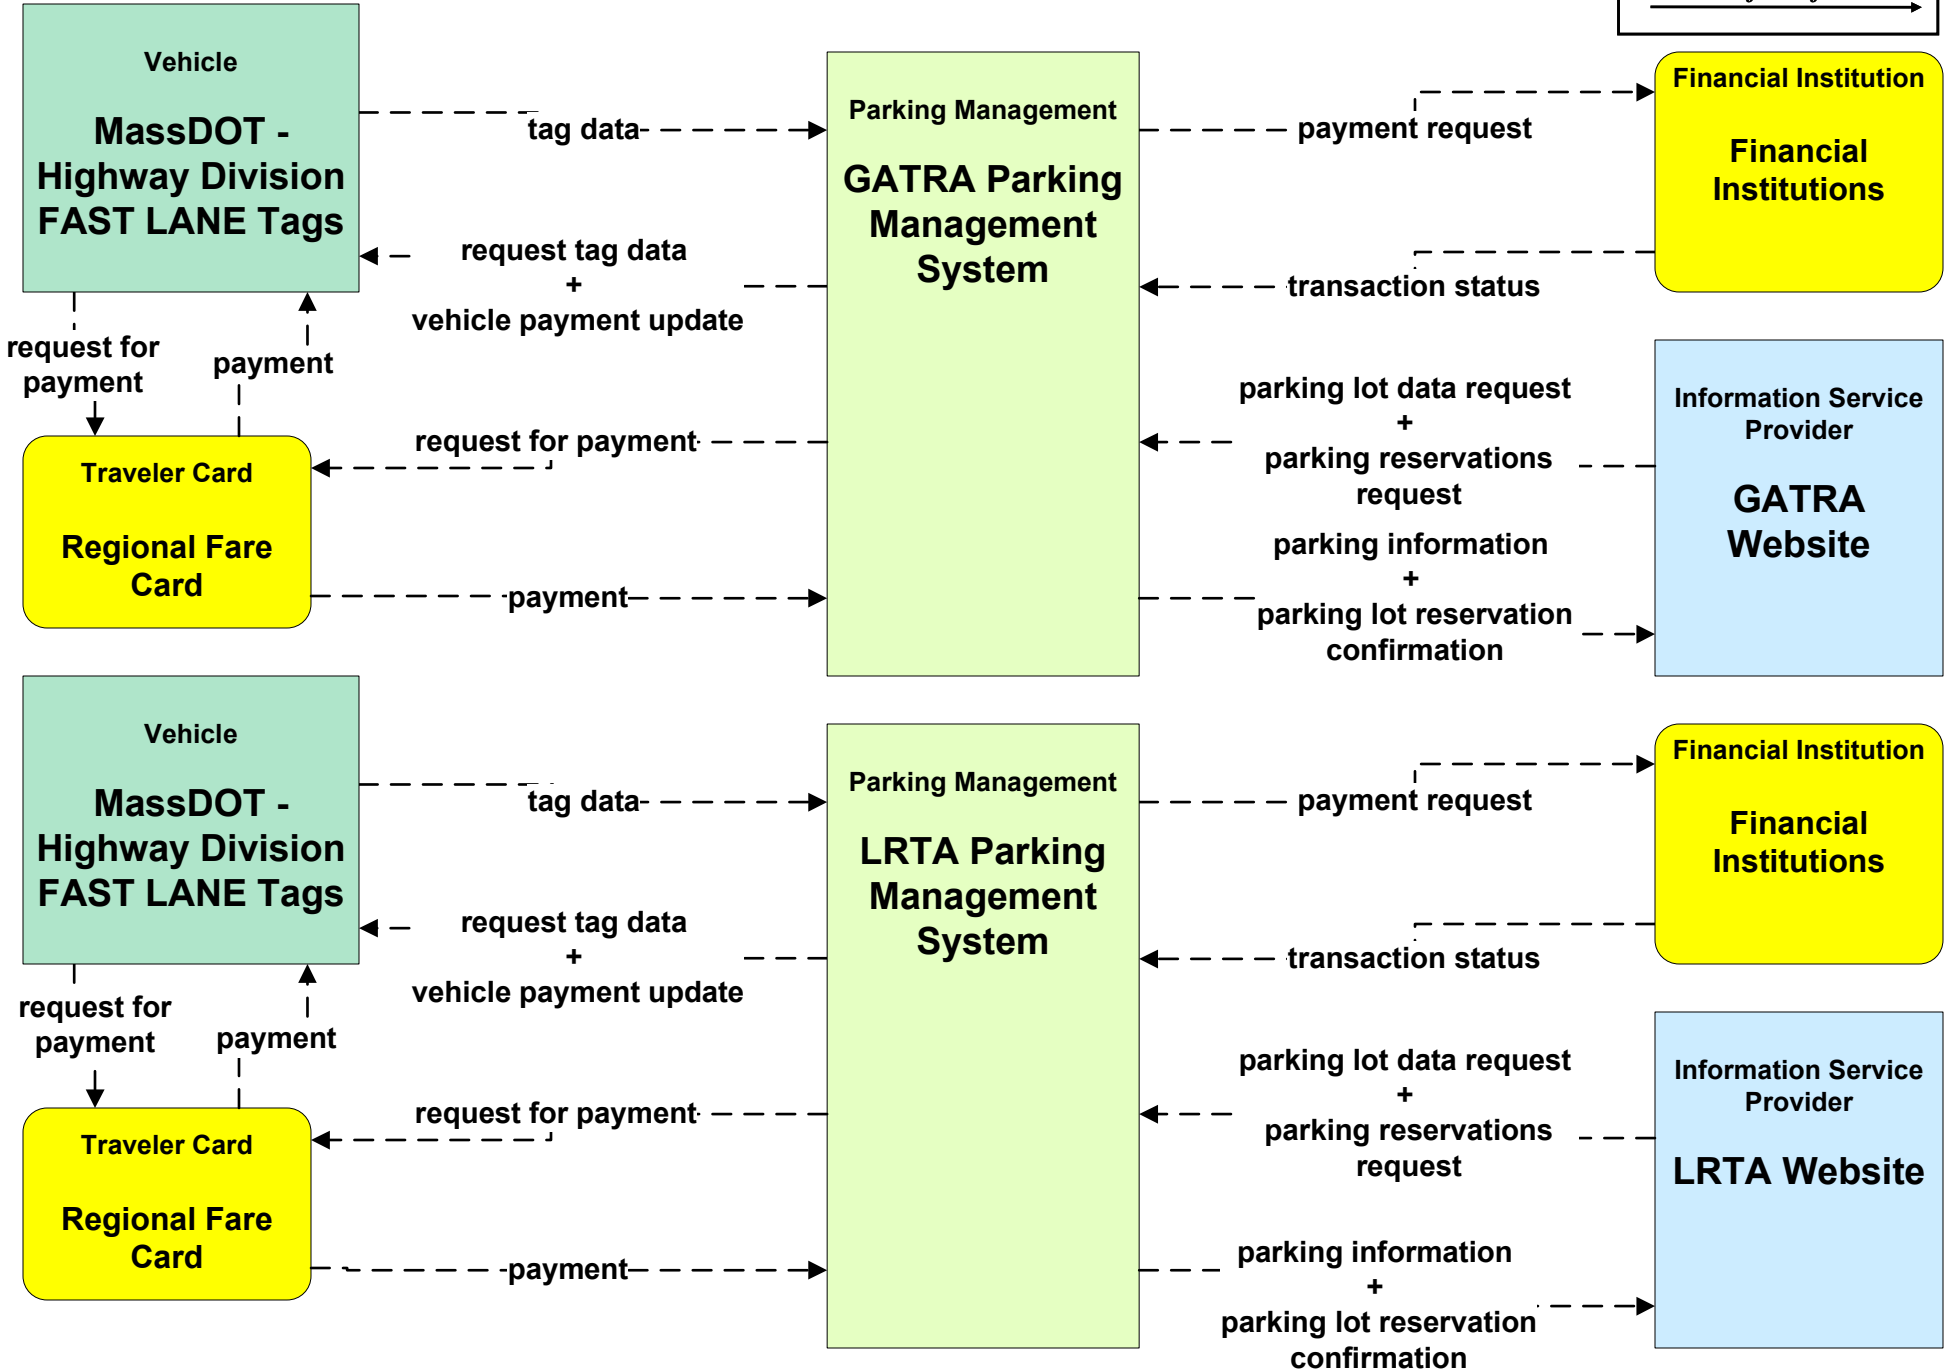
Vehicle

MassDOT - Highway Division FAST LANE Tags

Parking Management

GATRA Parking Management System

Financial Institution

Financial Institutions

tag data

payment request

request tag data
+
vehicle payment update

transaction status

request for payment

payment

Information Service Provider

GATRA Website

parking lot data request
+
parking reservations request

Traveler Card

Regional Fare Card

request for payment

payment

parking information
+
parking lot reservation confirmation

Vehicle

MassDOT - Highway Division FAST LANE Tags

Parking Management

LRTA Parking Management System

Financial Institution

Financial Institutions

tag data

payment request

request tag data
+
vehicle payment update

transaction status

request for payment

payment

Information Service Provider

LRTA Website

parking lot data request
+
parking reservations request

Traveler Card

Regional Fare Card

request for payment

payment

parking information
+
parking lot reservation confirmation